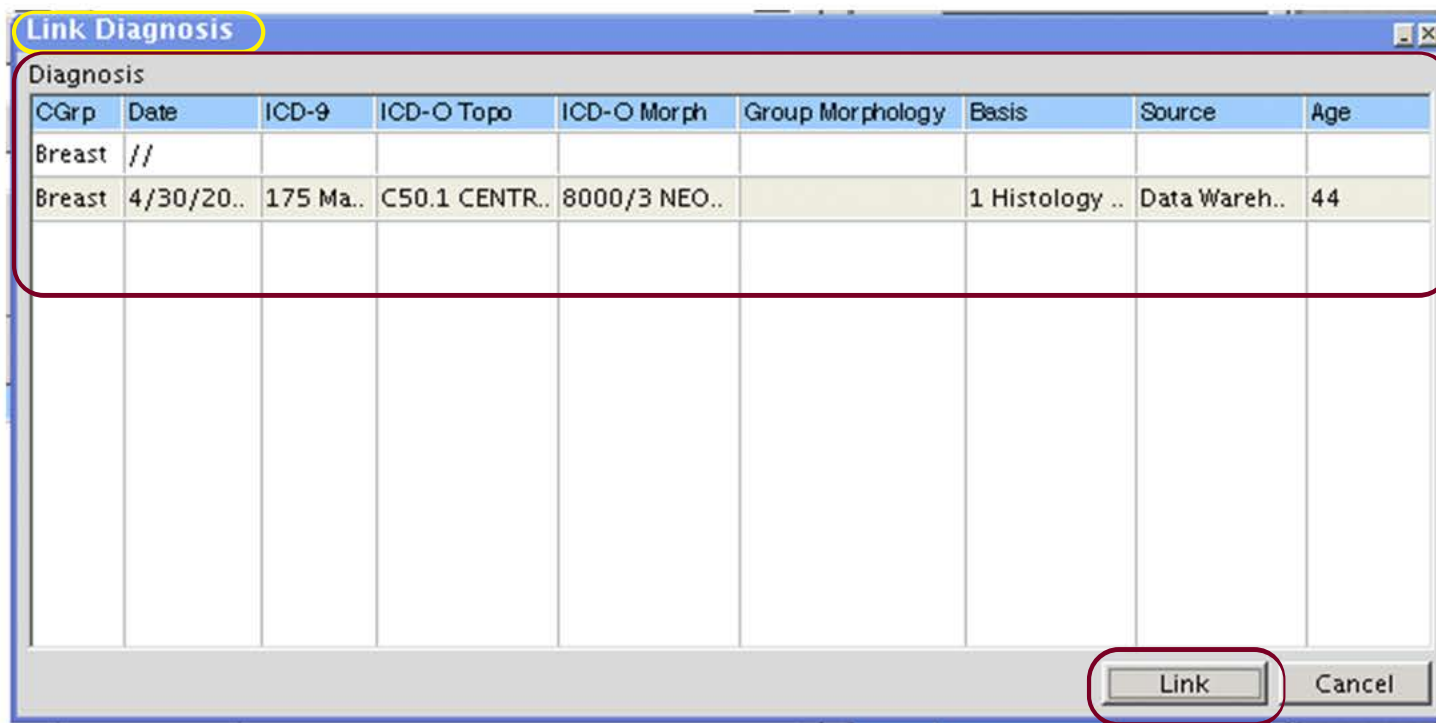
Link Diagnosis

Diagnosis

| CGrp | Date | ICD-9 | ICD-O Topo | ICD-O Morph | Group Morphology | Basis | Source | Age |
|---|---|---|---|---|---|---|---|---|
| Breast | // | | | | | | | |
| Breast | 4/30/20.. | 175 Ma.. | C50.1 CENTR.. | 8000/3 NEO.. | | 1 Histology .. | Data Wareh.. | 44 |

Link Cancel